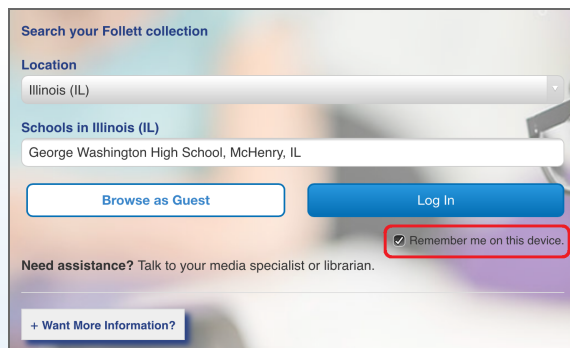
Search your Follett collection

Location

Illinois (IL)

Schools in Illinois (IL)

George Washington High School, McHenry, IL

Browse as Guest

Log In

Remember me on this device.

Need assistance? Talk to your media specialist or librarian.

+ Want More Information?